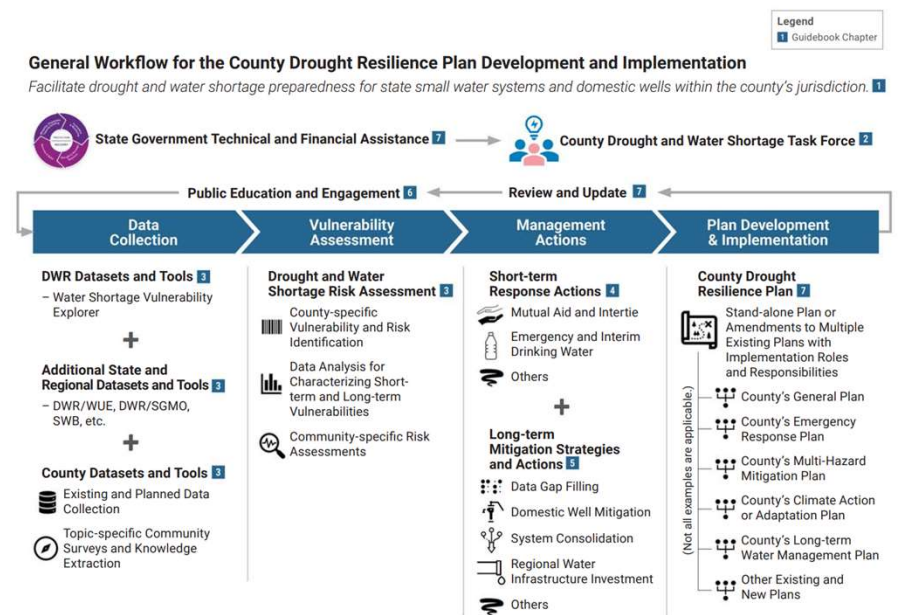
Legend
1 Guidebook Chapter

General Workflow for the County Drought Resilience Plan Development and Implementation

Facilitate drought and water shortage preparedness for state small water systems and domestic wells within the county's jurisdiction. 1

State Government Technical and Financial Assistance 7

County Drought and Water Shortage Task Force 2

Public Education and Engagement 6

Review and Update 7

Data Collection

Vulnerability Assessment

Management Actions

Plan Development & Implementation

DWR Datasets and Tools 3
– Water Shortage Vulnerability Explorer

+

Additional State and Regional Datasets and Tools 3
– DWR/WUE, DWR/SGMO, SWB, etc.

+

County Datasets and Tools 3

Existing and Planned Data Collection

Topic-specific Community Surveys and Knowledge Extraction

Drought and Water Shortage Risk Assessment 3

County-specific Vulnerability and Risk Identification

Data Analysis for Characterizing Short-term and Long-term Vulnerabilities

Community-specific Risk Assessments

Short-term Response Actions 4

Mutual Aid and Intertie

Emergency and Interim Drinking Water

Others

+

Long-term Mitigation Strategies and Actions 5

Data Gap Filling

Domestic Well Mitigation

System Consolidation

Regional Water Infrastructure Investment

Others

County Drought Resilience Plan 7

Stand-alone Plan or Amendments to Multiple Existing Plans with Implementation Roles and Responsibilities

(Not all examples are applicable.)

County's General Plan

County's Emergency Response Plan

County's Multi-Hazard Mitigation Plan

County's Climate Action or Adaptation Plan

County's Long-term Water Management Plan

Other Existing and New Plans